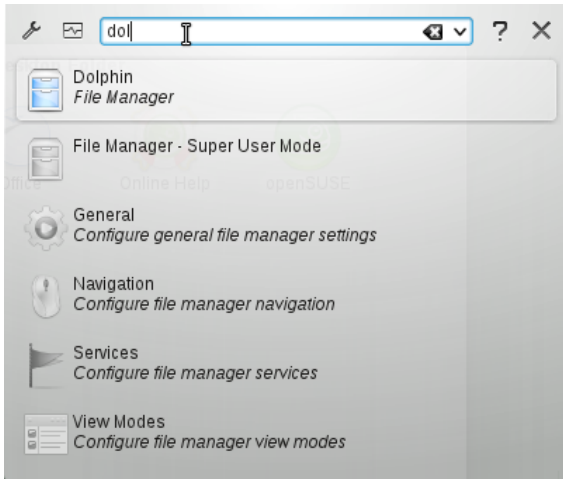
dol

? ×

Dolphin
*File Manager*

File Manager - Super User Mode

Office Online Help openSUSE

General
*Configure general file manager settings*

Navigation
*Configure file manager navigation*

Services
*Configure file manager services*

View Modes
*Configure file manager view modes*